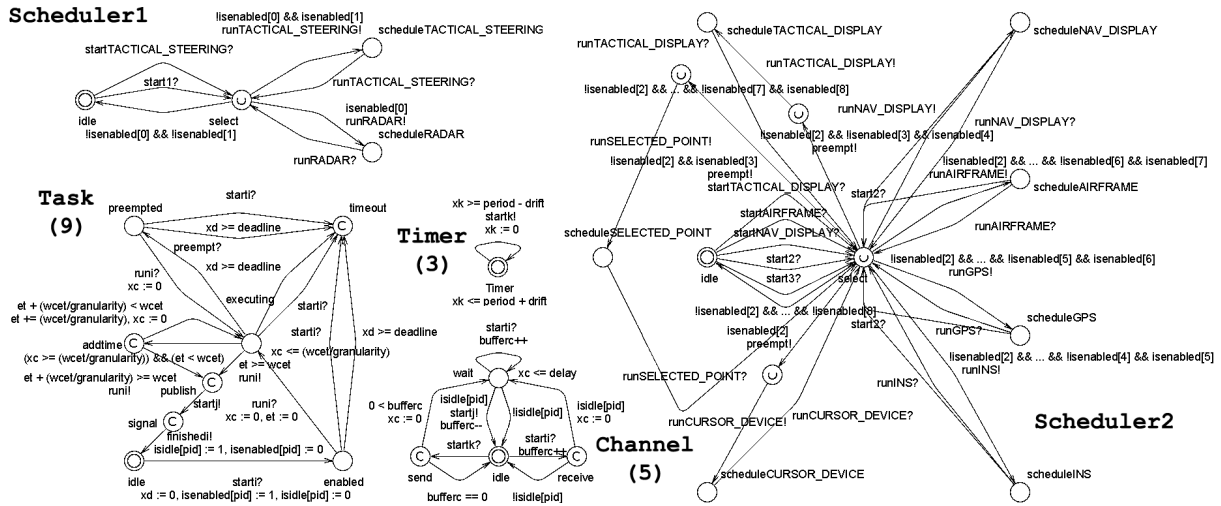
Scheduler1

!isenabled[0] && isenabled[1]
runTACTICAL_STEERING!
scheduleTACTICAL_STEERING
startTACTICAL_STEERING?
start1?
runTACTICAL_STEERING?
idle
select
isenabled[0]
runRADAR!
!isenabled[0] && !isenabled[1]
runRADAR?
scheduleRADAR

Task
(9)

preempted
starti?
timeout
xd >= deadline
preempt?
xd >= deadline
runi?
xc := 0
executing
starti?
et + (wcet/granularity) < wcet
et += (wcet/granularity), xc := 0
addtime
starti?
xd >= deadline
(xc >= (wcet/granularity)) && (et < wcet)
xc <= (wcet/granularity)
et >= wcet
runi!
et + (wcet/granularity) >= wcet
runi!
publish
runi?
xc := 0, et := 0
startj!
signal
finishedi!
isidle[pid] := 1, isenabled[pid] := 0
idle
starti?
enabled
xd := 0, isenabled[pid] := 1, isidle[pid] := 0

Timer
(3)

xk >= period - drift
startk!
xk := 0
Timer
xk <= period + drift

starti?
bufferc++
wait
xc <= delay
0 < bufferc
xc := 0
isidle[pid]
startj!
bufferc--
!isidle[pid]
isidle[pid]
xc := 0
startk?
starti?
bufferc++
send
idle
receive
bufferc == 0
!isidle[pid]

Channel
(5)

scheduleTACTICAL_DISPLAY
scheduleNAV_DISPLAY
runTACTICAL_DISPLAY?
runTACTICAL_DISPLAY!
!isenabled[2] && ... && !isenabled[7] && isenabled[8]
runNAV_DISPLAY!
runNAV_DISPLAY?
!isenabled[2] && !isenabled[3] && isenabled[4]
preempt!
runSELECTED_POINT!
!isenabled[2] && isenabled[3]
preempt!
startTACTICAL_DISPLAY?
!isenabled[2] && ... && !isenabled[6] && isenabled[7]
runAIRFRAME!
scheduleAIRFRAME
start2?
startAIRFRAME?
runAIRFRAME?
scheduleSELECTED_POINT
startNAV_DISPLAY?
idle
start2?
start3?
select
!isenabled[2] && ... && !isenabled[5] && isenabled[6]
runGPS!
!isenabled[2] && ... && !isenabled[8]
isenabled[2]
preempt!
start2?
runGPS?
scheduleGPS
runSELECTED_POINT?
!isenabled[2] && ... && !isenabled[4] && isenabled[5]
runINS!
runINS?
runCURSOR_DEVICE?
runCURSOR_DEVICE!
Scheduler2
scheduleCURSOR_DEVICE
scheduleINS